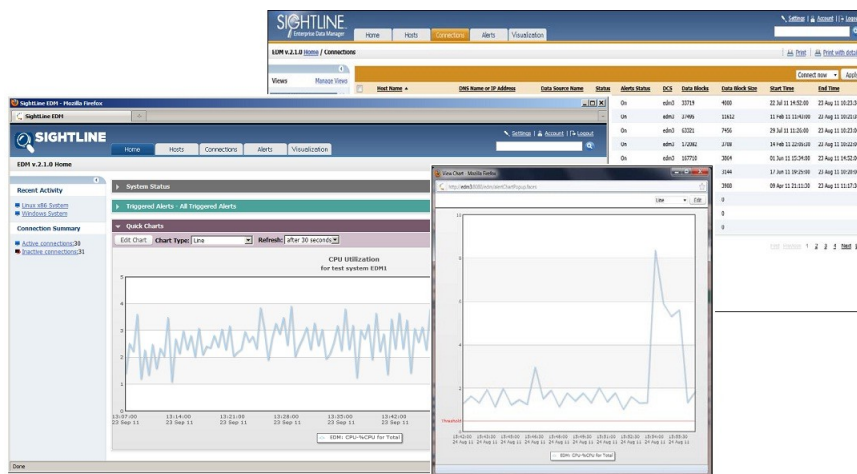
SIGHTLINE Enterprise Data Manager

Home | Hosts | Connections | Alerts | Visualization

Settings | Account | Logout

EDM v.2.1.0 Home / Connections

Print | Print with details

Views | Manage Views

Connect now | Apply

| Host Name | DNS Name or IP Address | Data Source Name | Status | Alerts Status | DCS | Data Blocks | Data Block Size | Start Time | End Time |
|---|---|---|---|---|---|---|---|---|---|
| | | | | On | edm3 | 33719 | 4000 | 22 Jul 11 14:52:00 | 23 Aug 11 10:23:3 |
| | | | | On | edm3 | 37495 | 11612 | 11 Feb 11 11:43:00 | 23 Aug 11 10:21:0 |
| | | | | On | edm3 | 63321 | 7456 | 29 Jul 11 11:26:00 | 23 Aug 11 10:21:0 |
| | | | | On | edm3 | 172082 | 3788 | 14 Feb 11 22:05:00 | 23 Aug 11 10:20:0 |
| | | | | On | edm3 | 107710 | 3064 | 01 Jun 11 15:34:00 | 23 Aug 11 14:52:0 |
| | | | | On | | | 3144 | 17 Jun 11 19:29:00 | 23 Aug 11 10:20:0 |
| | | | | On | | | 3988 | 09 Apr 11 21:11:30 | 23 Aug 11 11:17:3 |
| | | | | 0 | | | | | |
| | | | | 0 | | | | | |
| | | | | 0 | | | | | |

First Previous 1 2 3 4 Next

SightLine EDM - Mozilla Firefox

SightLine EDM

SIGHTLINE

Home | Hosts | Connections | Alerts | Visualization

Settings | Account | Logout

EDM v.2.1.0 Home

Recent Activity
Linux x86 System
Windows System

Connection Summary
Active connections:30
Inactive connections:31

System Status

Triggered Alerts - All Triggered Alerts

Quick Charts

Edit Chart | Chart Type: Line | Refresh: after 30 seconds

CPU Utilization
for test system EDM1

5
4
3
2
1
0

13:07:00 23 Sep 11 | 13:14:00 23 Sep 11 | 13:21:00 23 Sep 11 | 13:28:00 23 Sep 11 | 13:35:00 23 Sep 11 | 13:42:00 23 Sep 11

EDM: CPU-%CPU for Total

Done

View Chart - Mozilla Firefox

http://edm3:8080/edm/alertChartPopup.form

Line | Edit

10
8
6
4
2
0

Threshold

15:42:00 24 Aug 11 | 15:43:00 24 Aug 11 | 15:45:00 24 Aug 11 | 15:46:00 24 Aug 11 | 15:48:00 24 Aug 11 | 15:49:00 24 Aug 11 | 15:51:00 24 Aug 11 | 15:52:00 24 Aug 11 | 15:54:00 24 Aug 11 | 15:55:00 24 Aug 11

EDM: CPU-%CPU for Total